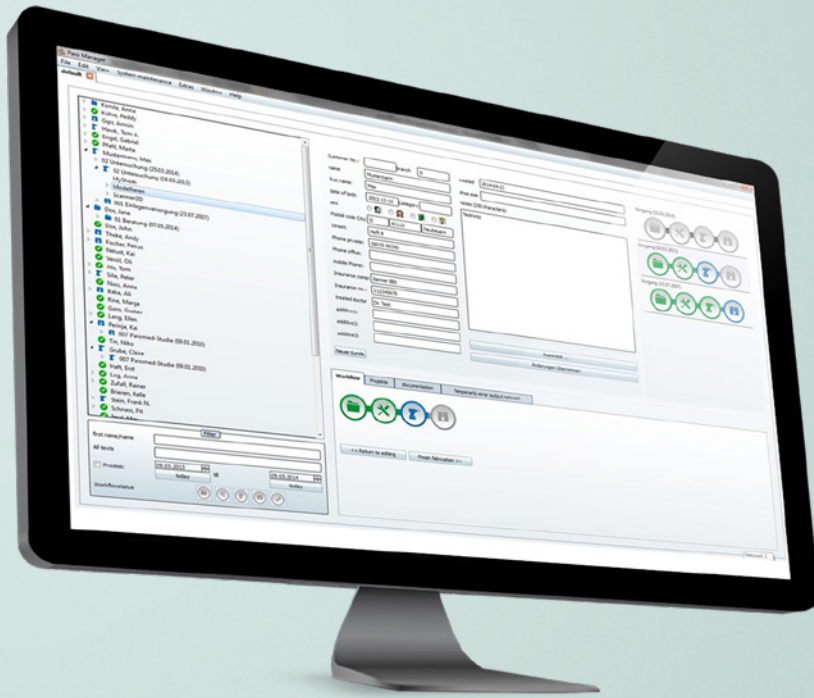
Paro Manager

File Edit View System maintenance Extras Window Help

default

Konda, Anna
Kühne, Peddy
Olga, Annas
Hawk, Tom A.
Engel, Gabriel
Pfahl, Marta
Mustermann, Max
02 Untersuchung (25.03.2014)
02 Untersuchung (18.03.2013)
MyShows
Modellieren
Scanner3D
001 Einlagenversorgung (23.07.2007)
Dos, Ilene
01 Beratung (07.05.2014)
Dos, John
Thebe, Andy
Fischer, Petrus
Nebelt, Kai
Venzl, Oli
Alo, Tom
Sille, Peter
Noos, Anna
Rabe, Ali
Rine, Marga
Gorn, Gustav
Lang, Ellen
Rooija, Kai
007 Paromed-Studie (09.01.2010)
Tin, Niko
Grube, Claire
007 Paromed-Studie (09.01.2010)
Haft, Erol
Log, Anne
Zufall, Reiner
Brienen, Katle
Stein, Frank N.
Schnass, Pit

Filter
first name/name
All texts
Priorität: 09.03.2013 till 09.05.2014
today today
Workflowstatus

Customer No.: branch: 0
name Mustermann
first name Max
date of birth
sex
Postal code City
street
Phone private:
Phone office:
mobile Phone:
Insurance comp.:
Insurance no.:
treated doctor Dr. Test
addition1:
addition2:
addition3:
Neuer Kunde

created 2014-04-22
Free text
notes (250 characters)
Testnote

Vorgang (25.03.2014)
Vorgang (18.03.2013)
Vorgang (23.07.2007)

Auswahl ...
Änderungen übernehmen

Workflow Projekte Dokumentation Temporarily error output network

<< Return to editing Finish fabrication >>

Network 2